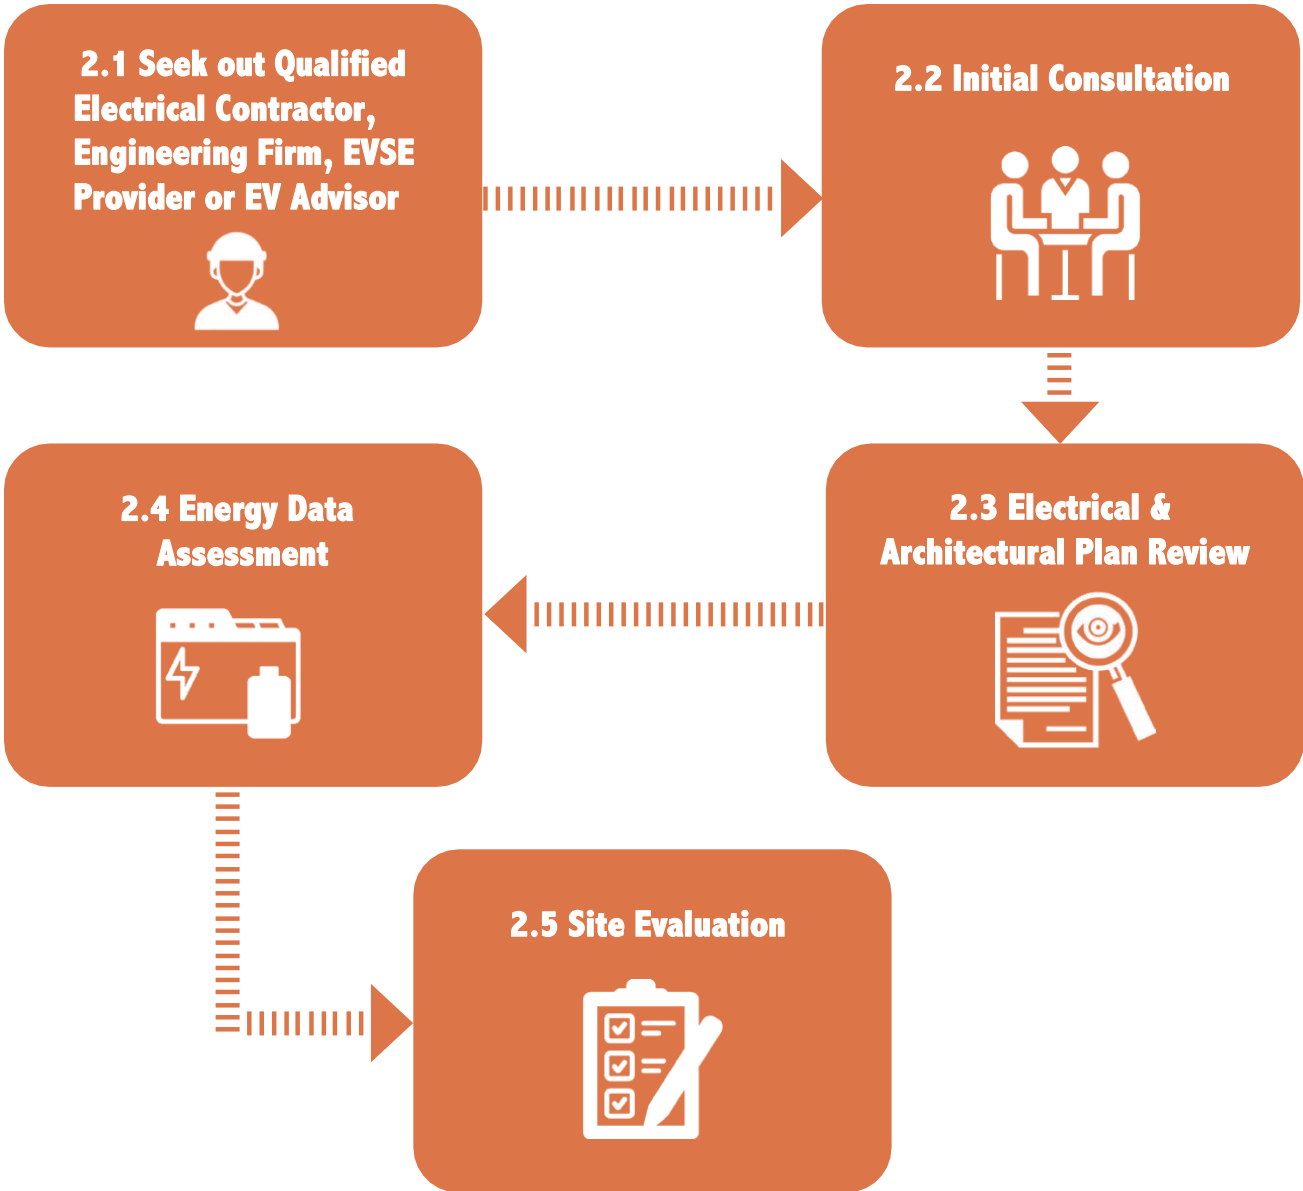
2.1 Seek out Qualified Electrical Contractor, Engineering Firm, EVSE Provider or EV Advisor

2.2 Initial Consultation

2.3 Electrical & Architectural Plan Review

2.4 Energy Data Assessment

2.5 Site Evaluation